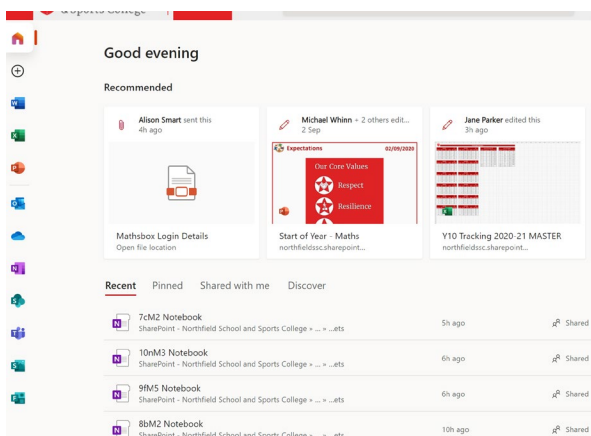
& Sports College

Good evening

Recommended

Alison Smart sent this
4h ago

Mathsbox Login Details
Open file location

Michael Whinn + 2 others edit...
2 Sep

Expectations 02/09/2020
Our Core Values
Respect
Resilience

Start of Year - Maths
northfieldssc.sharepoint...

Jane Parker edited this
3h ago

Y10 Tracking 2020-21 MASTER
northfieldssc.sharepoint...

Recent Pinned Shared with me Discover

7cM2 Notebook
SharePoint - Northfield School and Sports College » ... » ...ets
5h ago
Shared

10nM3 Notebook
SharePoint - Northfield School and Sports College » ... » ...ets
6h ago
Shared

9fM5 Notebook
SharePoint - Northfield School and Sports College » ... » ...ets
6h ago
Shared

8bM2 Notebook
SharePoint - Northfield School and Sports College » ... » ...ets
10h ago
Shared